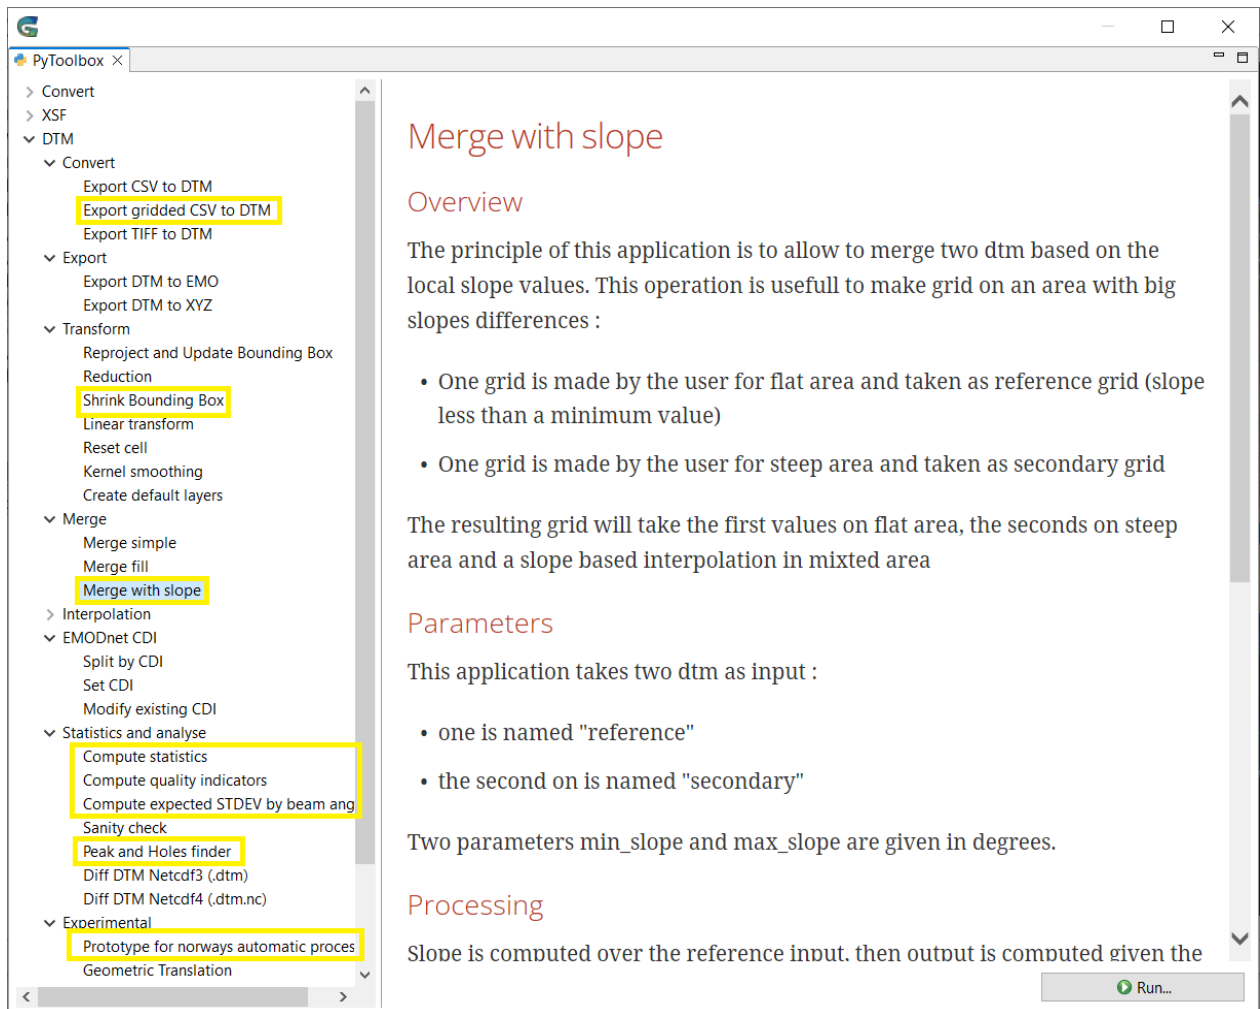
PyToolbox

Convert
XSF
DTM
Convert
Export CSV to DTM
Export gridded CSV to DTM
Export TIFF to DTM
Export
Export DTM to EMO
Export DTM to XYZ
Transform
Reproject and Update Bounding Box
Reduction
Shrink Bounding Box
Linear transform
Reset cell
Kernel smoothing
Create default layers
Merge
Merge simple
Merge fill
Merge with slope
Interpolation
EMODnet CDI
Split by CDI
Set CDI
Modify existing CDI
Statistics and analyse
Compute statistics
Compute quality indicators
Compute expected STDEV by beam ang
Sanity check
Peak and Holes finder
Diff DTM Netcdf3 (.dtm)
Diff DTM Netcdf4 (.dtm.nc)
Experimental
Prototype for norways automatic proces
Geometric Translation

Merge with slope

Overview

The principle of this application is to allow to merge two dtm based on the local slope values. This operation is usefull to make grid on an area with big slopes differences :

• One grid is made by the user for flat area and taken as reference grid (slope less than a minimum value)

• One grid is made by the user for steep area and taken as secondary grid

The resulting grid will take the first values on flat area, the seconds on steep area and a slope based interpolation in mixted area

Parameters

This application takes two dtm as input :

• one is named "reference"

• the second on is named "secondary"

Two parameters min_slope and max_slope are given in degrees.

Processing

Slope is computed over the reference input, then output is computed given the

Run...